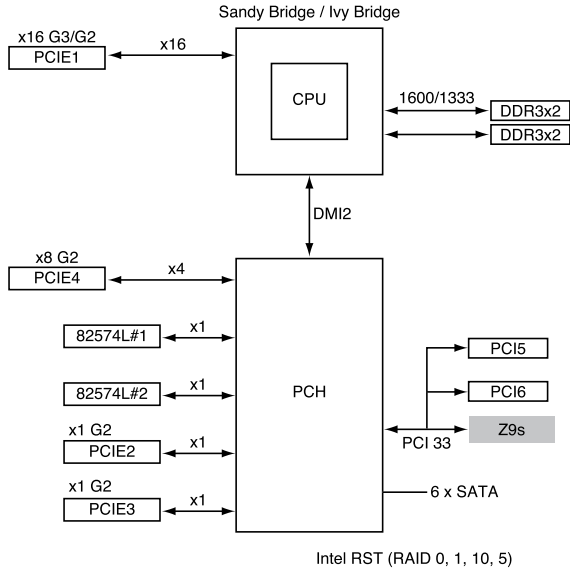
Sandy Bridge / Ivy Bridge

x16 G3/G2
PCIE1
x16

CPU

1600/1333
DDR3x2
DDR3x2

DMI2

x8 G2
PCIE4
x4

82574L#1
x1

82574L#2
x1

PCH

x1 G2
PCIE2
x1

x1 G2
PCIE3
x1

PCI5
PCI6
Z9s
PCI 33

6 x SATA

Intel RST (RAID 0, 1, 10, 5)